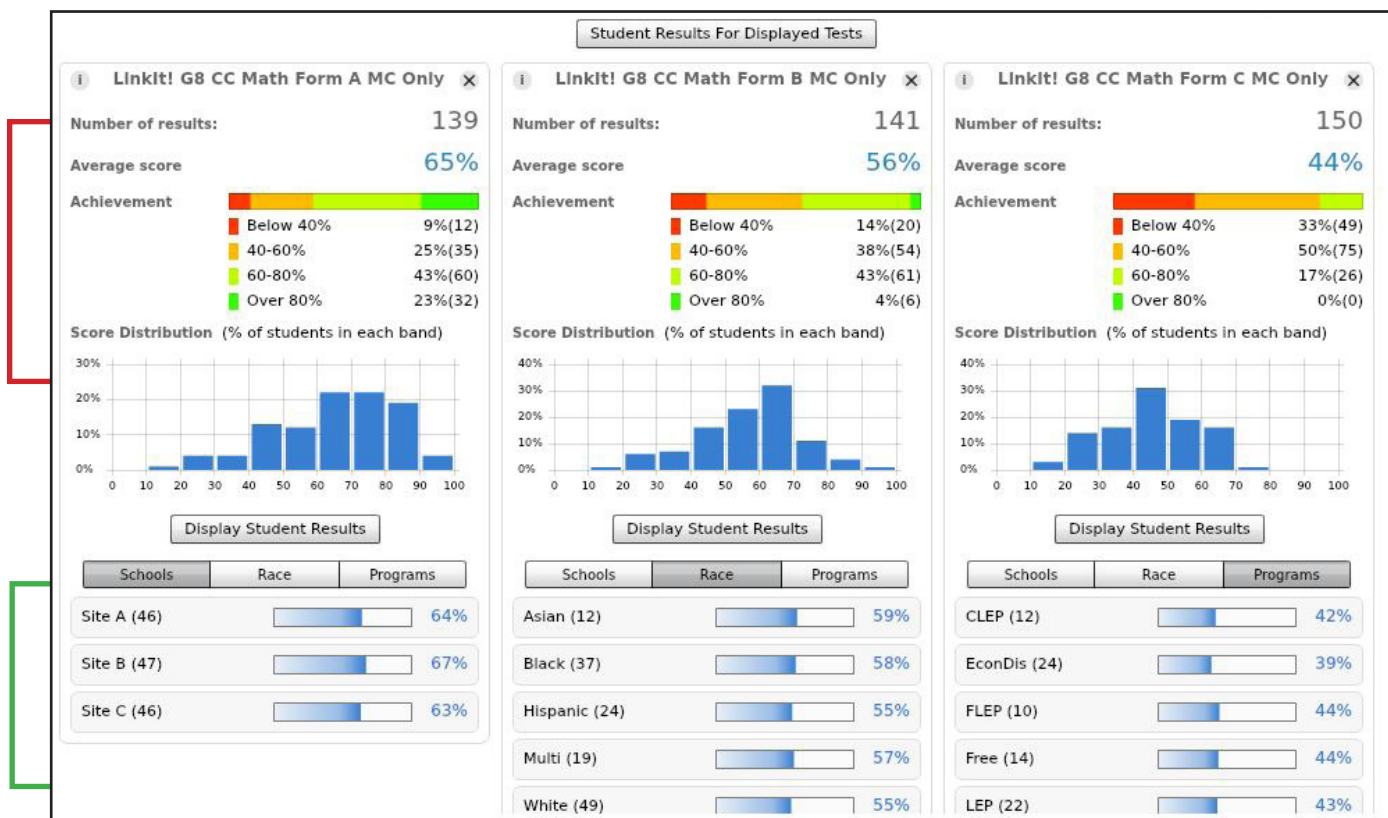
Student Results For Displayed Tests

i LinkIt! G8 CC Math Form A MC Only ×

Number of results: 139

Average score 65%

Achievement

Below 40% 9%(12)
40-60% 25%(35)
60-80% 43%(60)
Over 80% 23%(32)

Score Distribution (% of students in each band)

30%
20%
10%
0%
0 10 20 30 40 50 60 70 80 90 100

Display Student Results

Schools | Race | Programs

Site A (46) 64%
Site B (47) 67%
Site C (46) 63%

i LinkIt! G8 CC Math Form B MC Only ×

Number of results: 141

Average score 56%

Achievement

Below 40% 14%(20)
40-60% 38%(54)
60-80% 43%(61)
Over 80% 4%(6)

Score Distribution (% of students in each band)

40%
30%
20%
10%
0%
0 10 20 30 40 50 60 70 80 90 100

Display Student Results

Schools | Race | Programs

Asian (12) 59%
Black (37) 58%
Hispanic (24) 55%
Multi (19) 57%
White (49) 55%

i LinkIt! G8 CC Math Form C MC Only ×

Number of results: 150

Average score 44%

Achievement

Below 40% 33%(49)
40-60% 50%(75)
60-80% 17%(26)
Over 80% 0%(0)

Score Distribution (% of students in each band)

40%
30%
20%
10%
0%
0 10 20 30 40 50 60 70 80 90 100

Display Student Results

Schools | Race | Programs

CLEP (12) 42%
EconDis (24) 39%
FLEP (10) 44%
Free (14) 44%
LEP (22) 43%